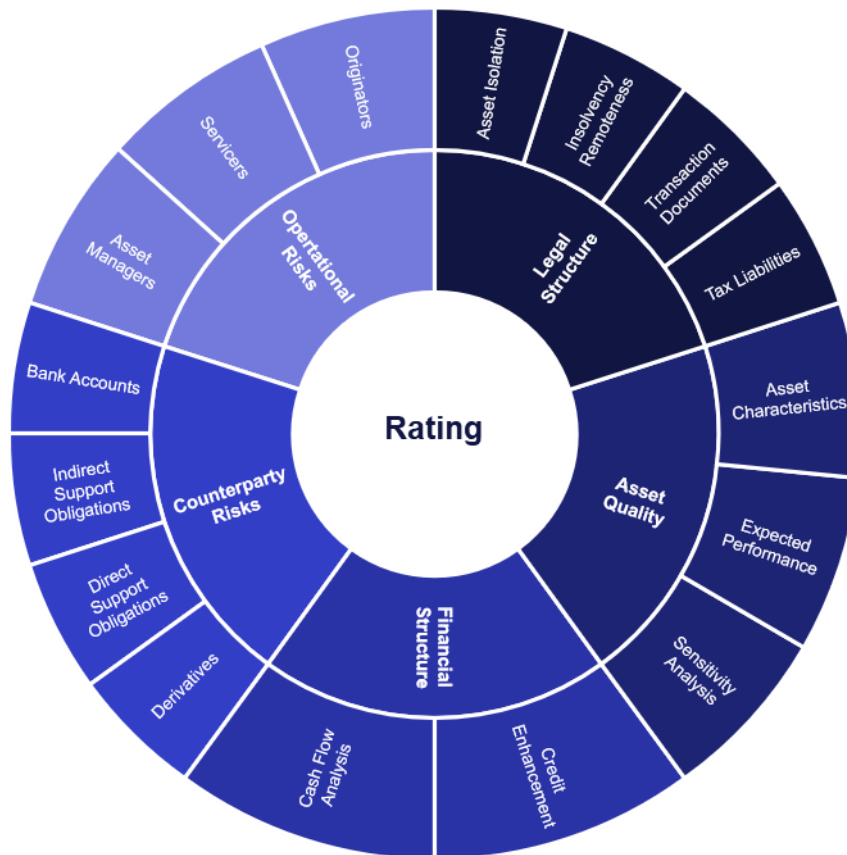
Rating

Legal Structure

Asset Isolation

Insolvency Remoteness

Transaction Documents

Tax Liabilities

Asset Quality

Asset Characteristics

Expected Performance

Sensitivity Analysis

Financial Structure

Credit Enhancement

Cash Flow Analysis

Counterparty Risks

Derivatives

Direct Support Obligations

Indirect Support Obligations

Bank Accounts

Operational Risks

Asset Managers

Servicers

Originators